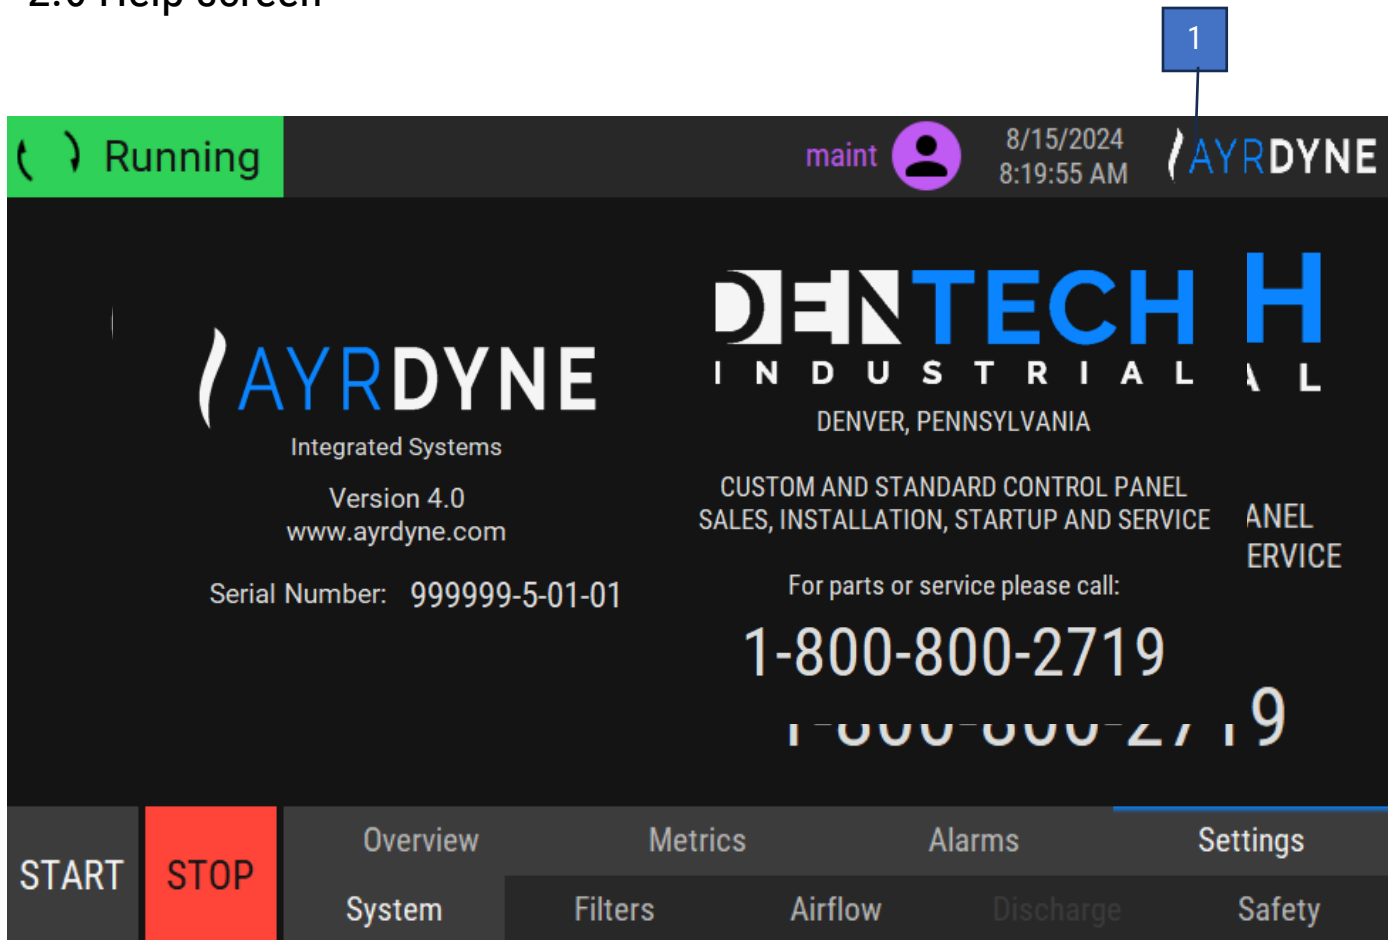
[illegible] Help Screen

1

Running

maint

8/15/2024
8:19:55 AM

AYRDYNE

AYRDYNE
Integrated Systems
Version 4.0
www.ayrdyne.com

Serial Number: 999999-5-01-01

DENTECH
INDUSTRIAL
DENVER, PENNSYLVANIA

CUSTOM AND STANDARD CONTROL PANEL
SALES, INSTALLATION, STARTUP AND SERVICE

For parts or service please call:

1-800-800-2719

START

STOP

Overview

Metrics

Alarms

Settings

System

Filters

Airflow

Discharge

Safety